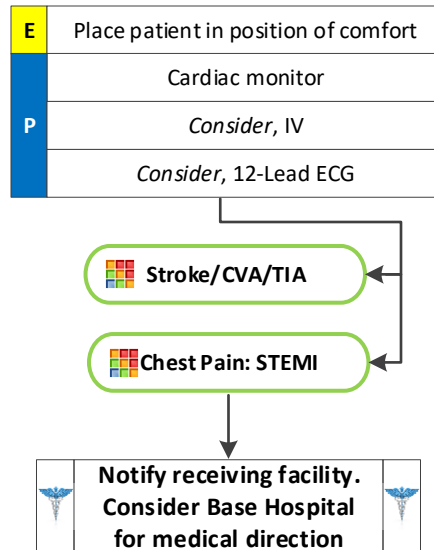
| E | Place patient in position of comfort |
|---|---|
| P | Cardiac monitor |
| | *Consider*, IV |
| | *Consider*, 12-Lead ECG |

Stroke/CVA/TIA

Chest Pain: STEMI

Notify receiving facility. Consider Base Hospital for medical direction